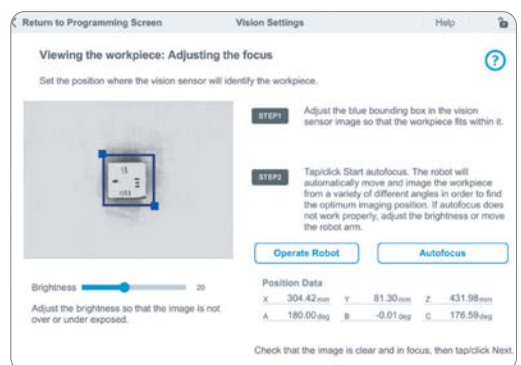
Return to Programming Screen
Vision Settings
Help

Viewing the workpiece: Adjusting the focus

Set the position where the vision sensor will identify the workpiece.

STEP1 Adjust the blue bounding box in the vision sensor image so that the workpiece fits within it.

STEP2 Tap/click Start autofocus. The robot will automatically move and image the workpiece from a variety of different angles in order to find the optimum imaging position. If autofocus does not work properly, adjust the brightness or move the robot arm.

Operate Robot
Autofocus

Position Data

| X | 304.42 mm | Y | 81.30 mm | Z | 431.98 mm |
|---|---|---|---|---|---|
| A | 180.00 deg | B | -0.01 deg | C | 176.59 deg |

Brightness 20

Adjust the brightness so that the image is not over or under exposed.

Check that the image is clear and in focus, then tap/click Next.